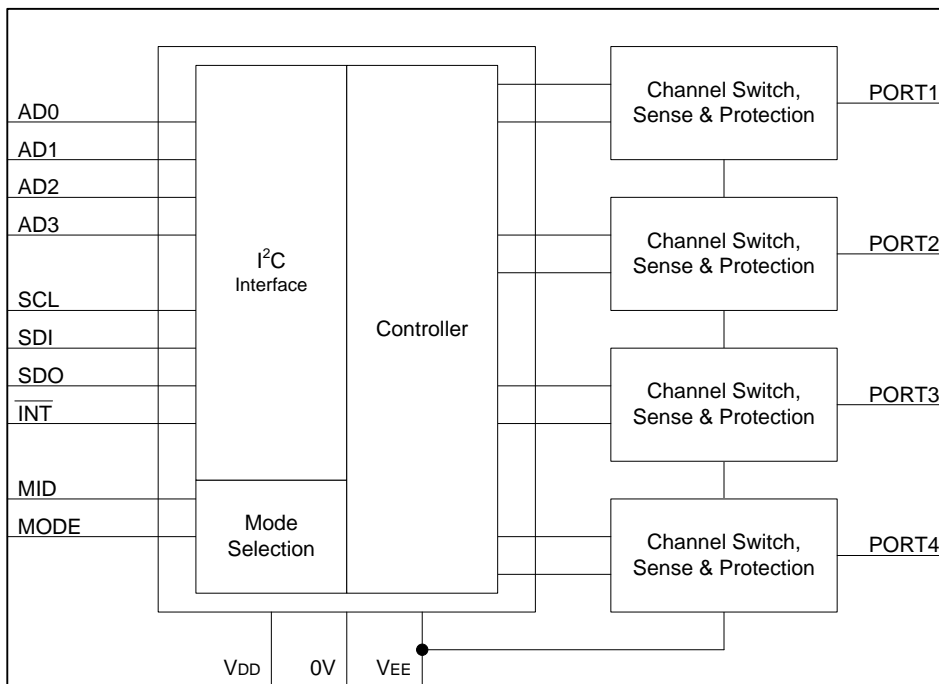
AD0
AD1
AD2
AD3
SCL
SDI
SDO
$\overline{INT}$
MID
MODE

$I^2C$
Interface

Mode
Selection

Controller

Channel Switch,
Sense & Protection
PORT1

Channel Switch,
Sense & Protection
PORT2

Channel Switch,
Sense & Protection
PORT3

Channel Switch,
Sense & Protection
PORT4

$V_{DD}$
0V
$V_{EE}$